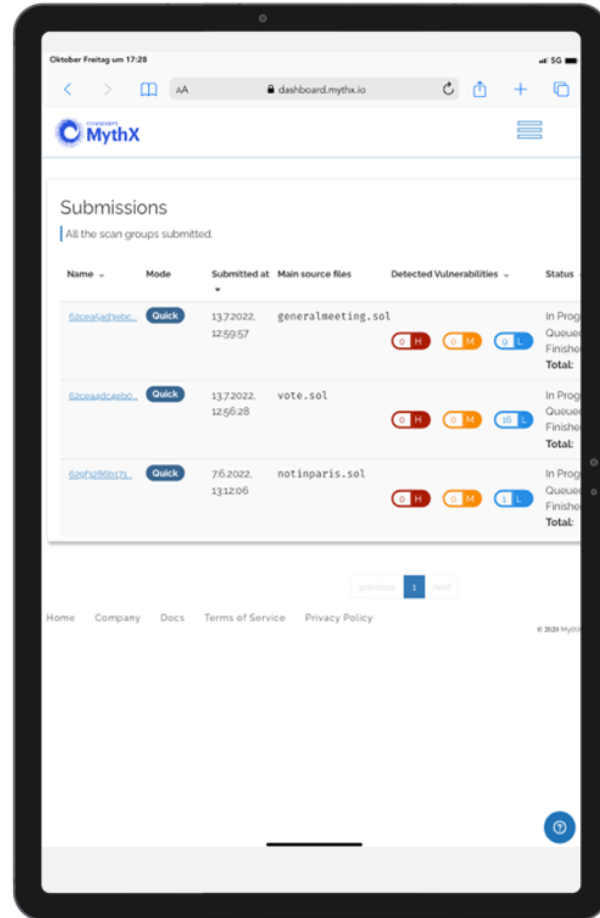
Oktober Freitag um 17:28

5G

AA dashboard.mythx.io

CONSENSYS MythX

Submissions

All the scan groups submitted.

| Name | Mode | Submitted at | Main source files | Detected Vulnerabilities | Status |
|---|---|---|---|---|---|
| 62cea5ad3ebc... | Quick | 13.7.2022, 12:59:57 | generalmeeting.sol | 0 H 0 M 9 L | In Prog Queue Finishe Total: |
| 62cea4dc4eb0... | Quick | 13.7.2022, 12:56:28 | vote.sol | 0 H 0 M 16 L | In Prog Queue Finishe Total: |
| 629f3286b171... | Quick | 7.6.2022, 13:12:06 | notinparis.sol | 0 H 0 M 1 L | In Prog Queue Finishe Total: |

previous 1 next

Home Company Docs Terms of Service Privacy Policy

© 2020 MythX